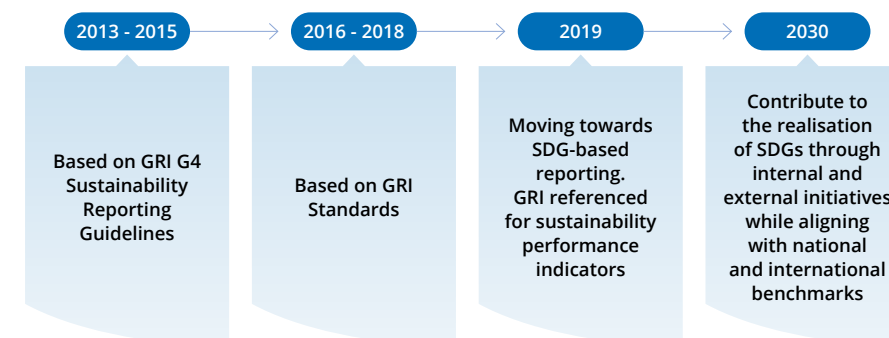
2013 - 2015

Based on GRI G4 Sustainability Reporting Guidelines

2016 - 2018

Based on GRI Standards

2019

Moving towards SDG-based reporting. GRI referenced for sustainability performance indicators

2030

Contribute to the realisation of SDGs through internal and external initiatives while aligning with national and international benchmarks